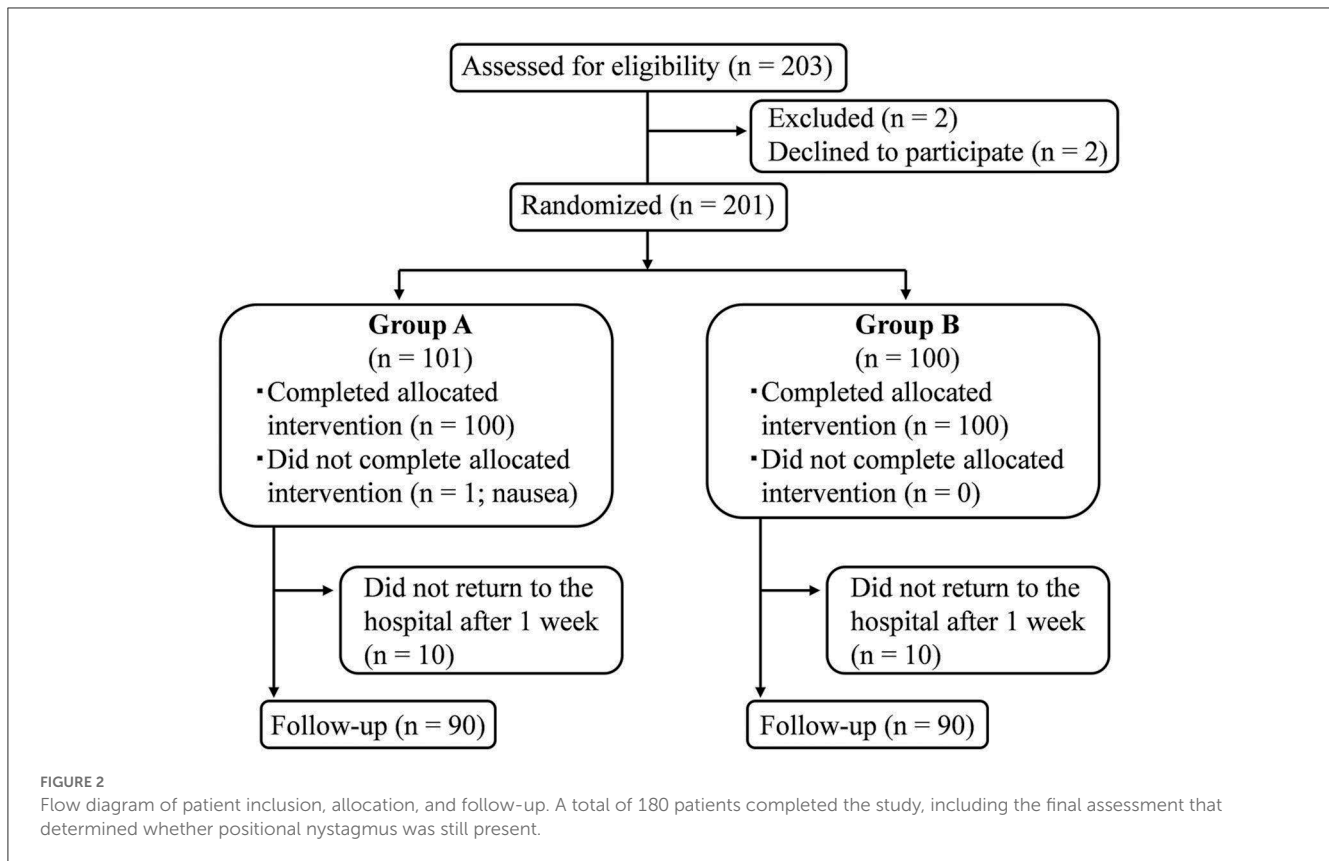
Assessed for eligibility (n = 203)

Excluded (n = 2)
Declined to participate (n = 2)

Randomized (n = 201)

**Group A**
(n = 101)
▪Completed allocated intervention (n = 100)
▪Did not complete allocated intervention (n = 1; nausea)

**Group B**
(n = 100)
▪Completed allocated intervention (n = 100)
▪Did not complete allocated intervention (n = 0)

Did not return to the hospital after 1 week (n = 10)

Did not return to the hospital after 1 week (n = 10)

Follow-up (n = 90)

Follow-up (n = 90)

FIGURE 2
Flow diagram of patient inclusion, allocation, and follow-up. A total of 180 patients completed the study, including the final assessment that determined whether positional nystagmus was still present.